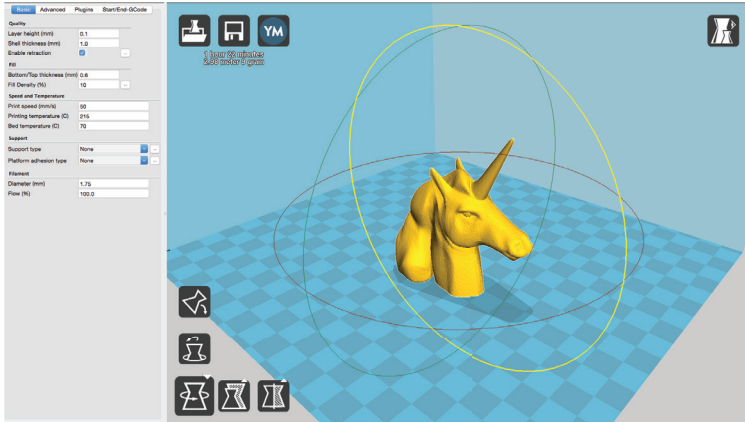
Basic Advanced Plugins Start/End-GCode

Quality
Layer height (mm) 0.1
Shell thickness (mm) 1.0
Enable retraction ...

Fill
Bottom/Top thickness (mm) 0.6
Fill Density (%) 10 ...

Speed and Temperature
Print speed (mm/s) 50
Printing temperature (C) 215
Bed temperature (C) 70

Support
Support type None ...
Platform adhesion type None ...

Filament
Diameter (mm) 1.75
Flow (%) 100.0

YM

1 hour 22 minutes
3.98 meter 9 gram